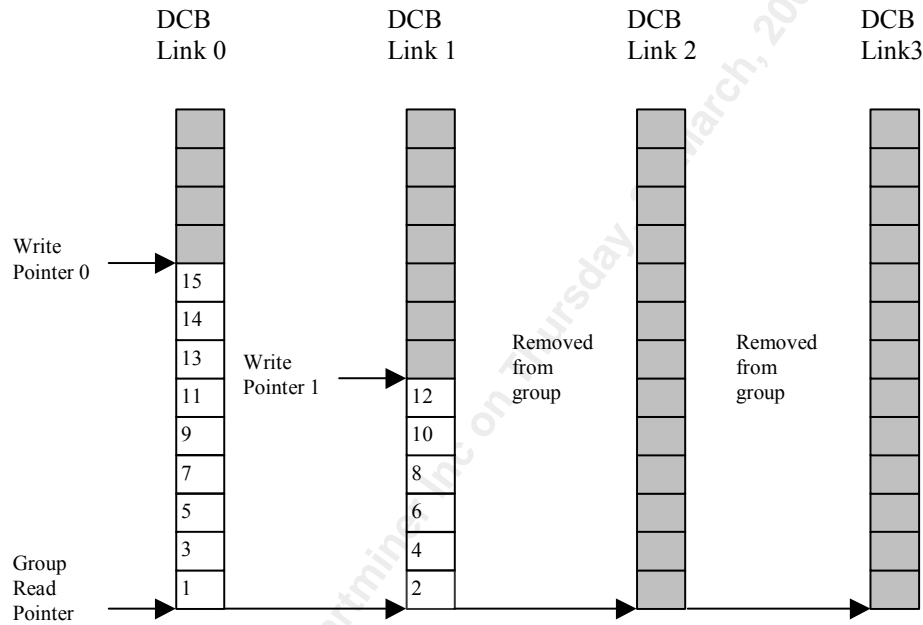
DCB Link 0

DCB Link 1

DCB Link 2

DCB Link3

Write Pointer 0

15
14
13
11
9
7
5
3
1

Write Pointer 1

12
10
8
6
4
2

Removed from group

Removed from group

Group Read Pointer

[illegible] Inc on Thursday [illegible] March, 20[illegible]